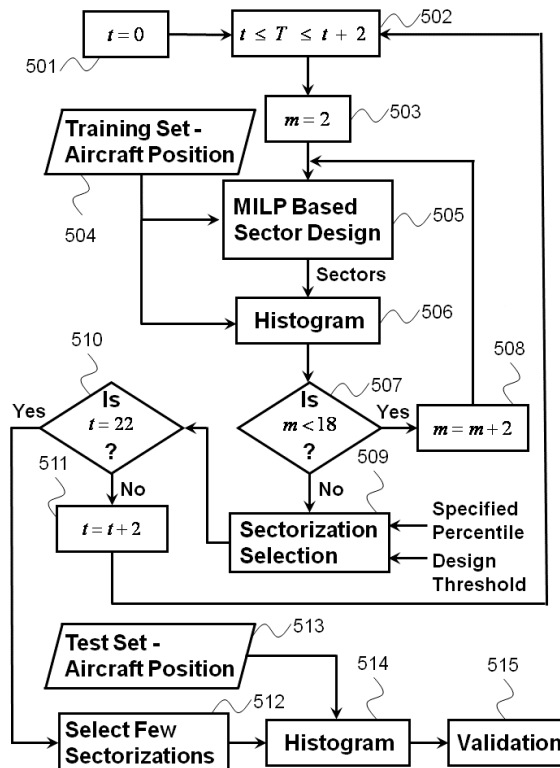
$t = 0$

501

$t \leq T \leq t + 2$

502

$m = 2$

503

Training Set - Aircraft Position

504

MILP Based Sector Design

505

Sectors

Histogram

506

510

Is $t = 22$ ?

Yes

No

511

$t = t + 2$

Is $m < 18$ ?

507

Yes

$m = m + 2$

508

No

509

Sectorization Selection

Specified Percentile

Design Threshold

Test Set - Aircraft Position

513

514

515

512

Select Few Sectorizations

Histogram

Validation